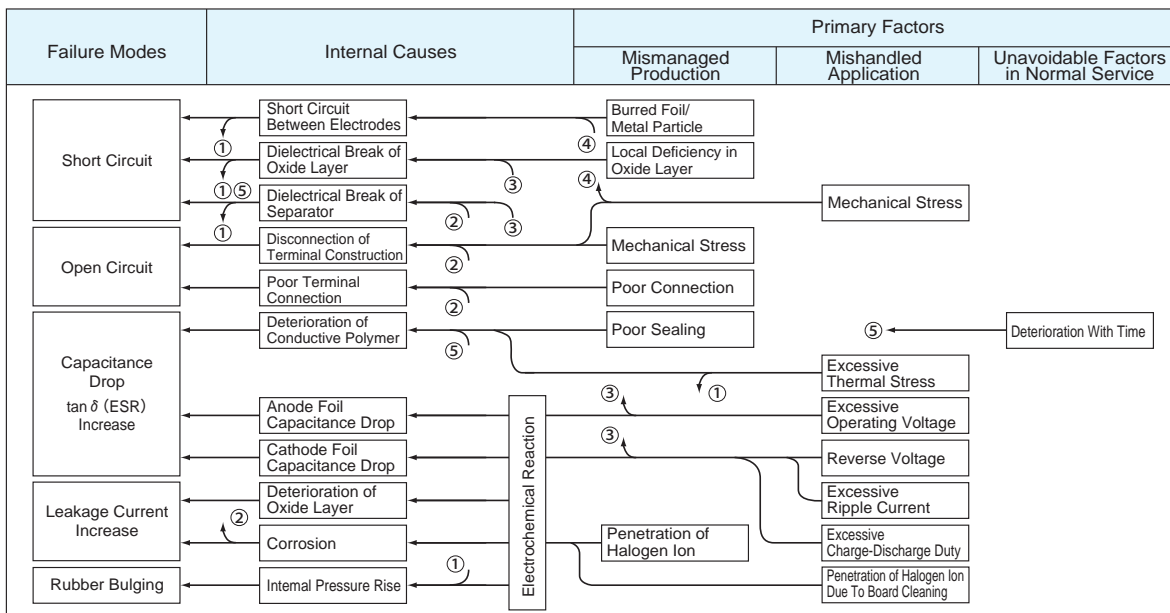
| Failure Modes | Internal Causes | Primary Factors | | |
|---|---|---|---|---|
| | | Mismanaged Production | Mishandled Application | Unavoidable Factors in Normal Service |

Short Circuit

Short Circuit Between Electrodes

Burred Foil/ Metal Particle

④

①

Dielectrical Break of Oxide Layer

Local Deficiency in Oxide Layer

③

④

①⑤

Dielectrical Break of Separator

Mechanical Stress

②

③

①

Open Circuit

Disconnection of Terminal Construction

Mechanical Stress

②

Poor Terminal Connection

Poor Connection

②

Capacitance Drop tan $\delta$ (ESR) Increase

Deterioration of Conductive Polymer

Poor Sealing

⑤

⑤

Deterioration With Time

Excessive Thermal Stress

①

③

Anode Foil Capacitance Drop

Excessive Operating Voltage

③

Cathode Foil Capacitance Drop

Reverse Voltage

Electrochemical Reaction

Excessive Ripple Current

Leakage Current Increase

Deterioration of Oxide Layer

②

Corrosion

Penetration of Halogen Ion

Excessive Charge-Discharge Duty

Rubber Bulging

Internal Pressure Rise

①

Penetration of Halogen Ion Due To Board Cleaning